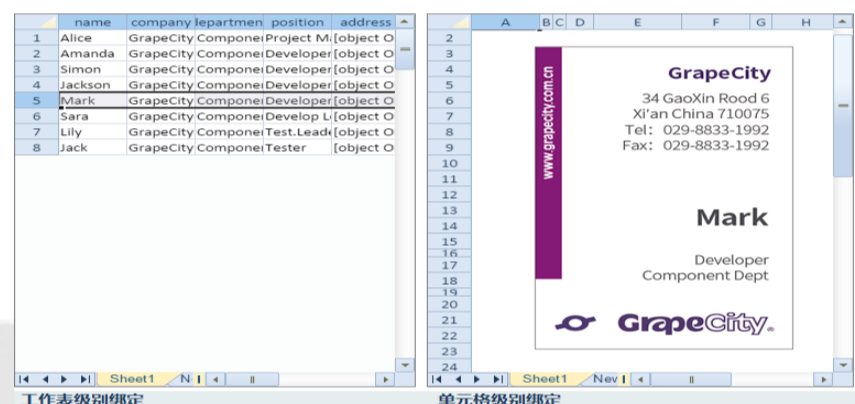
|   | name | company | departmen | position | address |
|---|---|---|---|---|---|
| 1 | Alice | GrapeCity | Componer | Project Ma | [object O |
| 2 | Amanda | GrapeCity | Componer | Developer | [object O |
| 3 | Simon | GrapeCity | Componer | Developer | [object O |
| 4 | Jackson | GrapeCity | Componer | Developer | [object O |
| 5 | Mark | GrapeCity | Componer | Developer | [object O |
| 6 | Sara | GrapeCity | Componer | Develop Le | [object O |
| 7 | Lily | GrapeCity | Componer | Test.Leade | [object O |
| 8 | Jack | GrapeCity | Componer | Tester | [object O |

Sheet1 N

A B C D E F G H

2 3 4 5 6 7 8 9 10 11 12 13 14 15 16 17 18 19 20 21 22 23 24

www.grapecity.com.cn

GrapeCity

34 GaoXin Rood 6
Xi'an China 710075
Tel: 029-8833-1992
Fax: 029-8833-1992

Mark

Developer
Component Dept

GrapeCity.

Sheet1 Nev

工作表级别绑定

单元格级别绑定